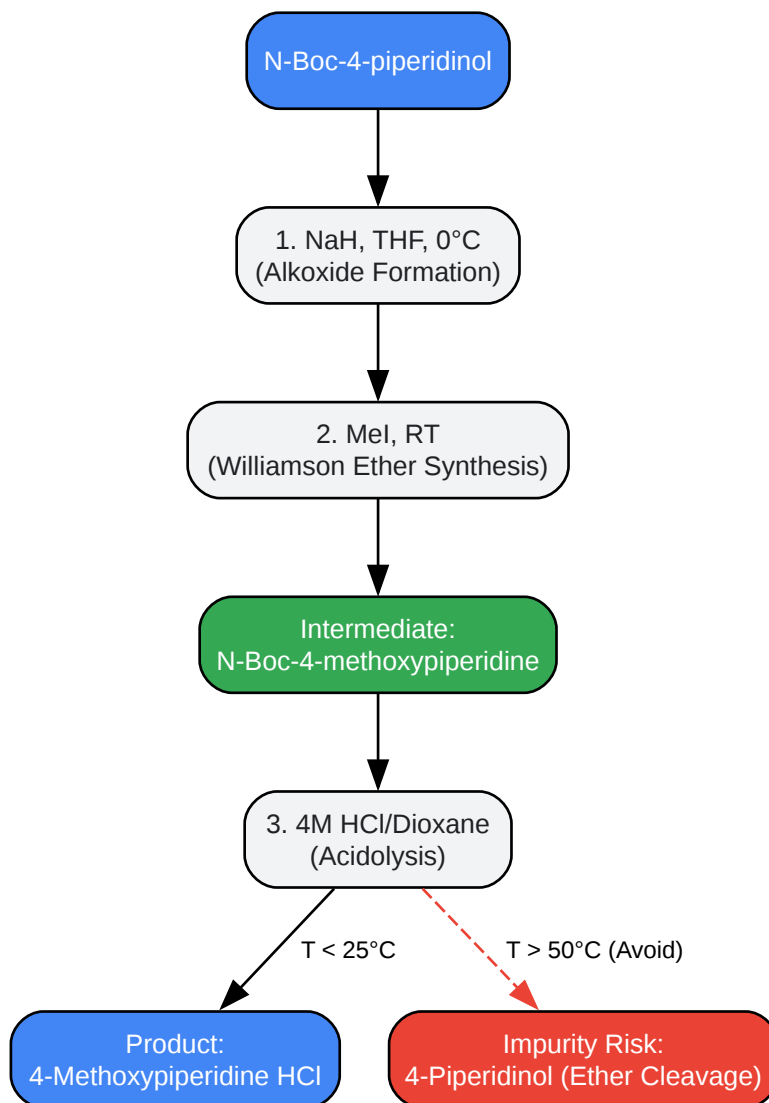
N-Boc-4-piperidinol

1. NaH, THF, 0°C
(Alkoxide Formation)

2. MeI, RT
(Williamson Ether Synthesis)

Intermediate:
N-Boc-4-methoxypiperidine

3. 4M HCl/Dioxane
(Acidolysis)

T < 25°C

T > 50°C (Avoid)

Product:
4-Methoxypiperidine HCl

Impurity Risk:
4-Piperidinol (Ether Cleavage)